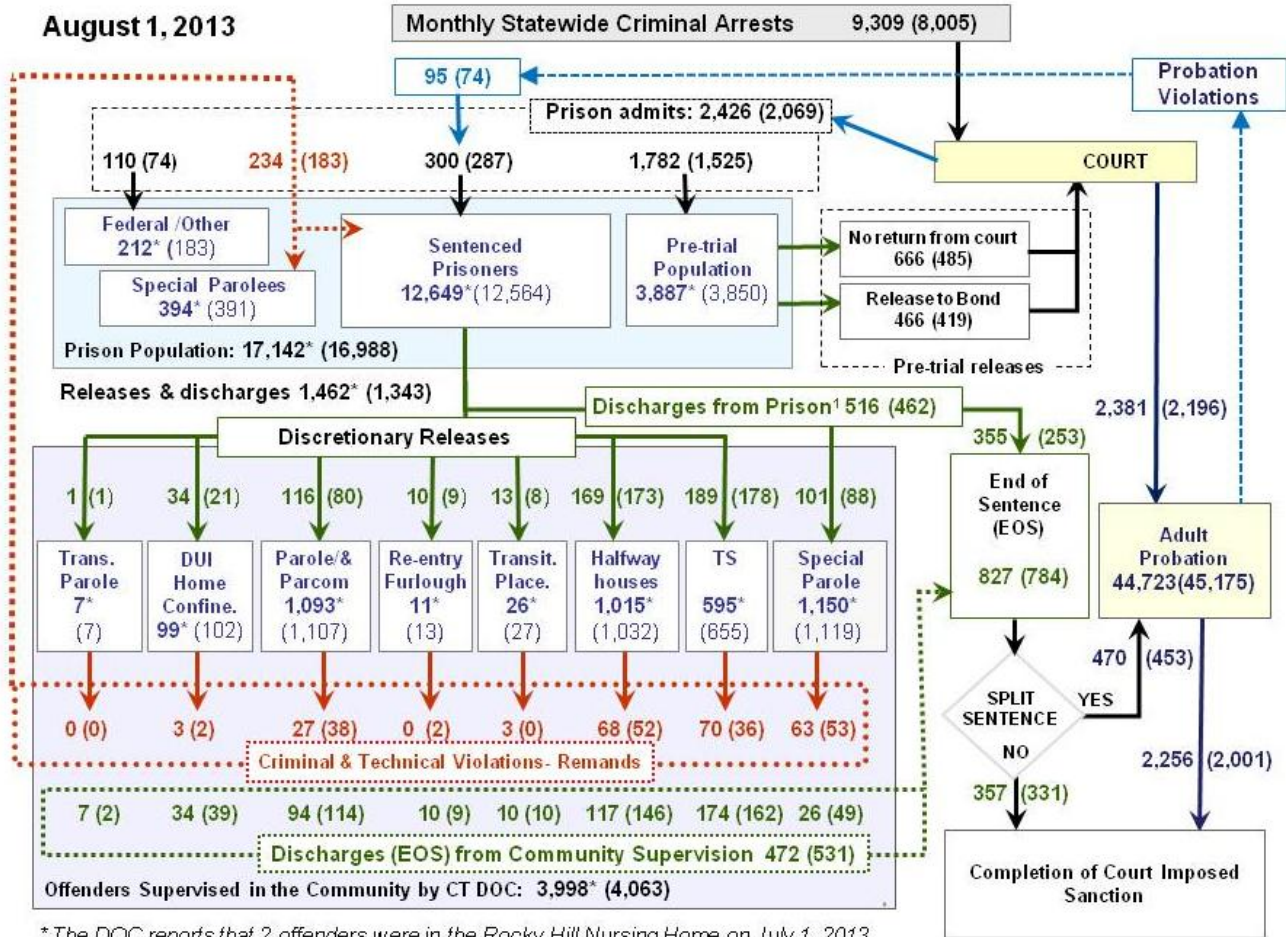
August 1, 2013

Monthly Statewide Criminal Arrests 9,309 (8,005)

95 (74)

Probation Violations

Prison admits: 2,426 (2,069)

110 (74) 234 (183) 300 (287) 1,782 (1,525)

COURT

Federal /Other 212* (183)

Special Parolees 394* (391)

Sentenced Prisoners 12,649*(12,564)

Pre-trial Population 3,887* (3,850)

No return from court 666 (485)

Release to Bond 466 (419)

Pre-trial releases

Prison Population: 17,142* (16,988)

Releases & discharges 1,462* (1,343)

Discharges from Prison¹ 516 (462)

2,381 (2,196)

Discretionary Releases

355 (253)

1 (1) 34 (21) 116 (80) 10 (9) 13 (8) 169 (173) 189 (178) 101 (88)

End of Sentence (EOS)

827 (784)

Adult Probation 44,723(45,175)

| Trans. Parole 7* (7) | DUI Home Confine. 99* (102) | Parole/& Parcom 1,093* (1,107) | Re-entry Furlough 11* (13) | Transit. Place. 26* (27) | Halfway houses 1,015* (1,032) | TS 595* (655) | Special Parole 1,150* (1,119) |
|---|---|---|---|---|---|---|---|

470 (453)

SPLIT SENTENCE YES NO

0 (0) 3 (2) 27 (38) 0 (2) 3 (0) 68 (52) 70 (36) 63 (53)

Criminal & Technical Violations- Remands

2,256 (2,001)

7 (2) 34 (39) 94 (114) 10 (9) 10 (10) 117 (146) 174 (162) 26 (49)

357 (331)

Discharges (EOS) from Community Supervision 472 (531)

Completion of Court Imposed Sanction

Offenders Supervised in the Community by CT DOC: 3,998* (4,063)

* The DOC reports that 2 offenders were in the Rocky Hill Nursing Home on July 1, 2013